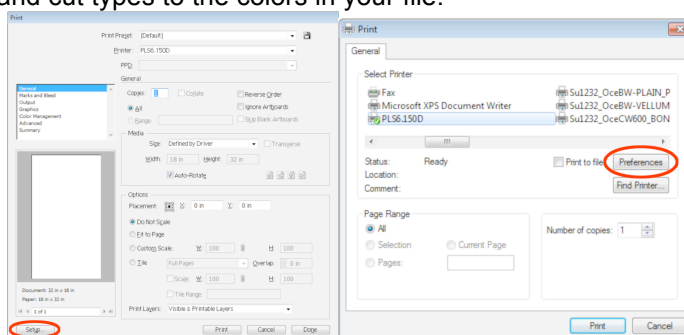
and cut types to the colors in your file.

Print

Print Preset: [Default]
Printer: PLS6.150D
PPD:
General
General
Marks and Bleed
Output
Graphics
Color Management
Advanced
Summary
Copies: 1 Collate Reverse Order
All Ignore Artboards
Range: Skip Blank Artboards
Media
Size: Defined by Driver Transverse
Width: 18 in Height: 32 in
Auto-Rotate
Options
Placement: X: 0 in Y: 0 in
Do Not Scale
Fit to Page
Custom Scale: W: 100 H: 100
Tile Full Pages Overlap: 0 in
Scale W: 100 H: 100
Tile Range:
Print Layers: Visible & Printable Layers
Document: 32 in x 18 in
Paper: 18 in x 32 in
1 of 1
Setup... Print Cancel Done

Print
General
Select Printer
Fax
Microsoft XPS Document Writer
PLS6.150D
Su1232_OceBW-PLAIN_P
Su1232_OceBW-VELLUM
Su1232_OceCW600_BON
Status: Ready
Location:
Comment:
Print to file
Preferences
Find Printer...
Page Range
All
Selection
Current Page
Pages:
Number of copies: 1
Print Cancel